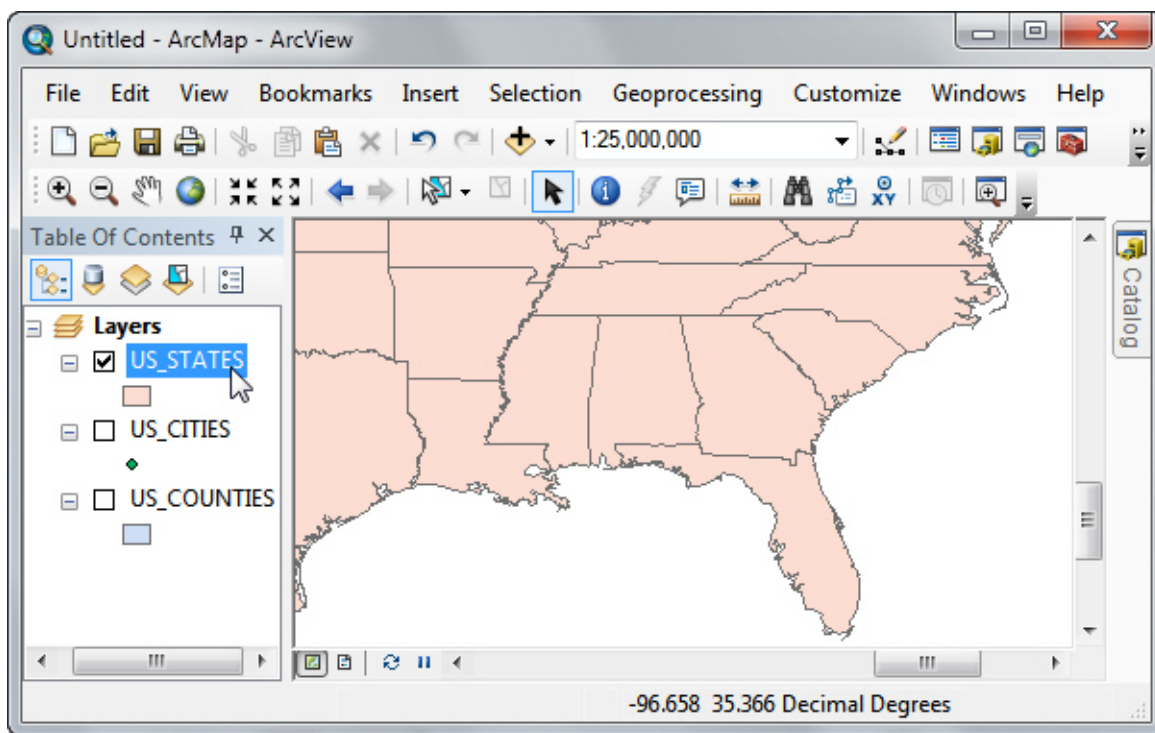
Untitled - ArcMap - ArcView

File Edit View Bookmarks Insert Selection Geoprocessing Customize Windows Help

1:25,000,000

Table Of Contents

Layers

US_STATES

US_CITIES

US_COUNTIES

Catalog

-96.658 35.366 Decimal Degrees